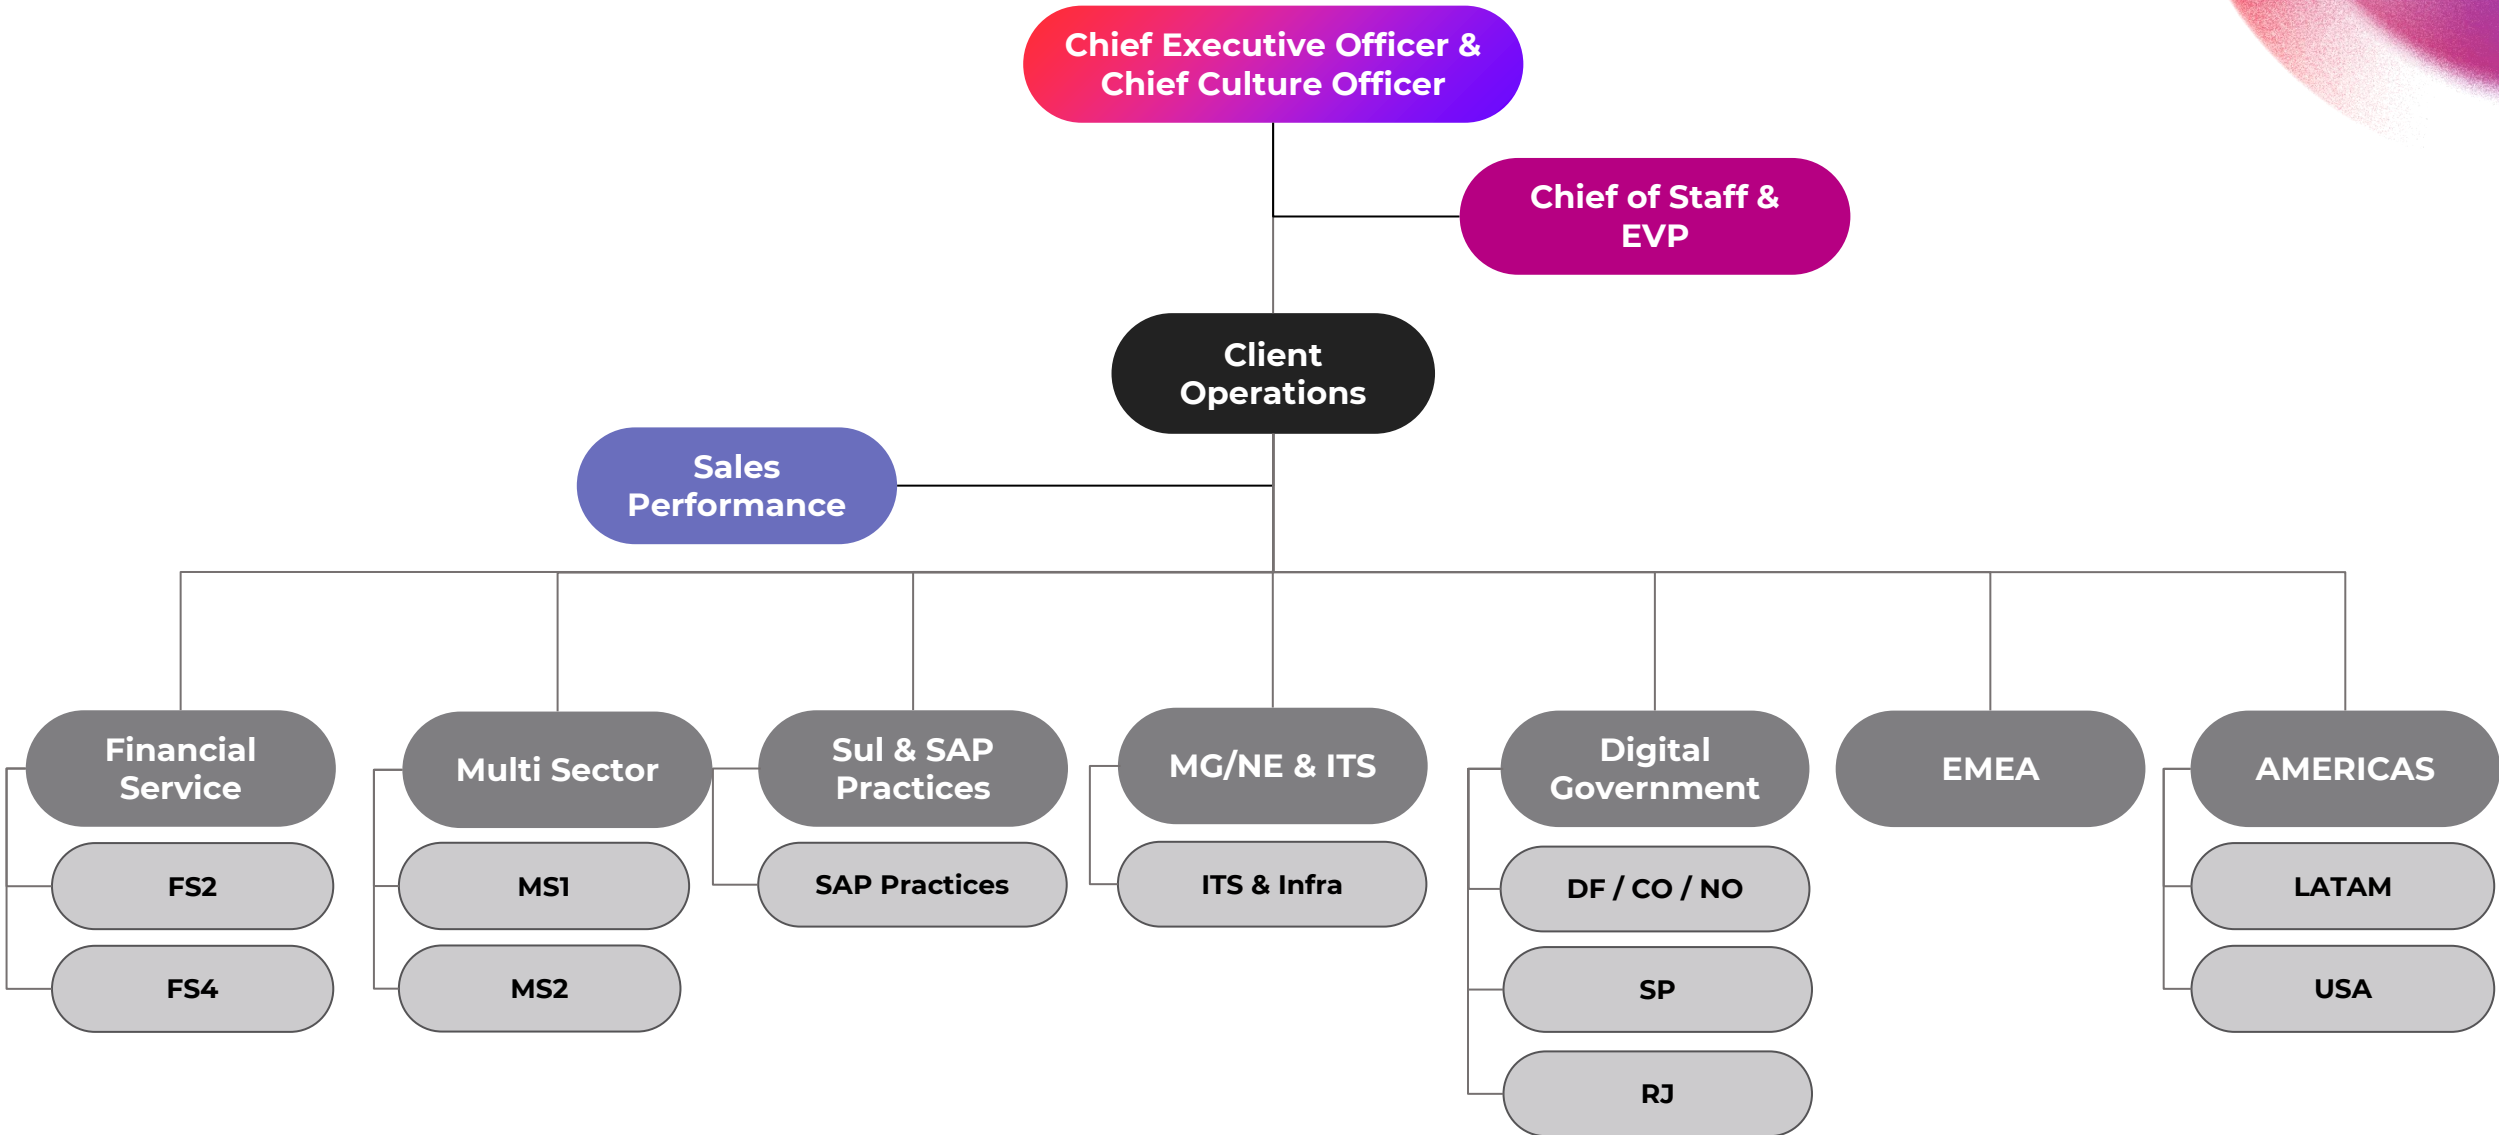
Chief Executive Officer & Chief Culture Officer

Chief of Staff & EVP

Client Operations

Sales Performance

Financial Service

FS2

FS4

Multi Sector

MS1

MS2

Sul & SAP Practices

SAP Practices

MG/NE & ITS

ITS & Infra

Digital Government

DF / CO / NO

SP

RJ

EMEA

AMERICAS

LATAM

USA